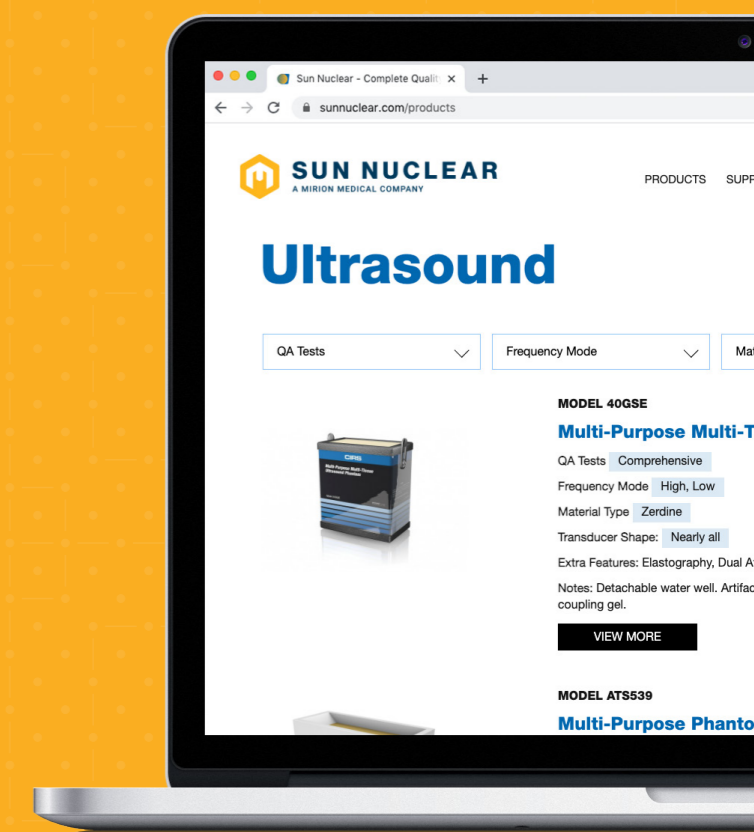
Sun Nuclear - Complete Qualit ×
+
sunnuclear.com/products

SUN NUCLEAR
A MIRION MEDICAL COMPANY

PRODUCTS SUPF

Ultrasound

QA Tests
Frequency Mode
Mat

MODEL 40GSE

Multi-Purpose Multi-T

QA Tests Comprehensive

Frequency Mode High, Low

Material Type Zerdine

Transducer Shape: Nearly all

Extra Features: Elastography, Dual A

Notes: Detachable water well. Artifac coupling gel.

VIEW MORE

MODEL ATS539

Multi-Purpose Phanto